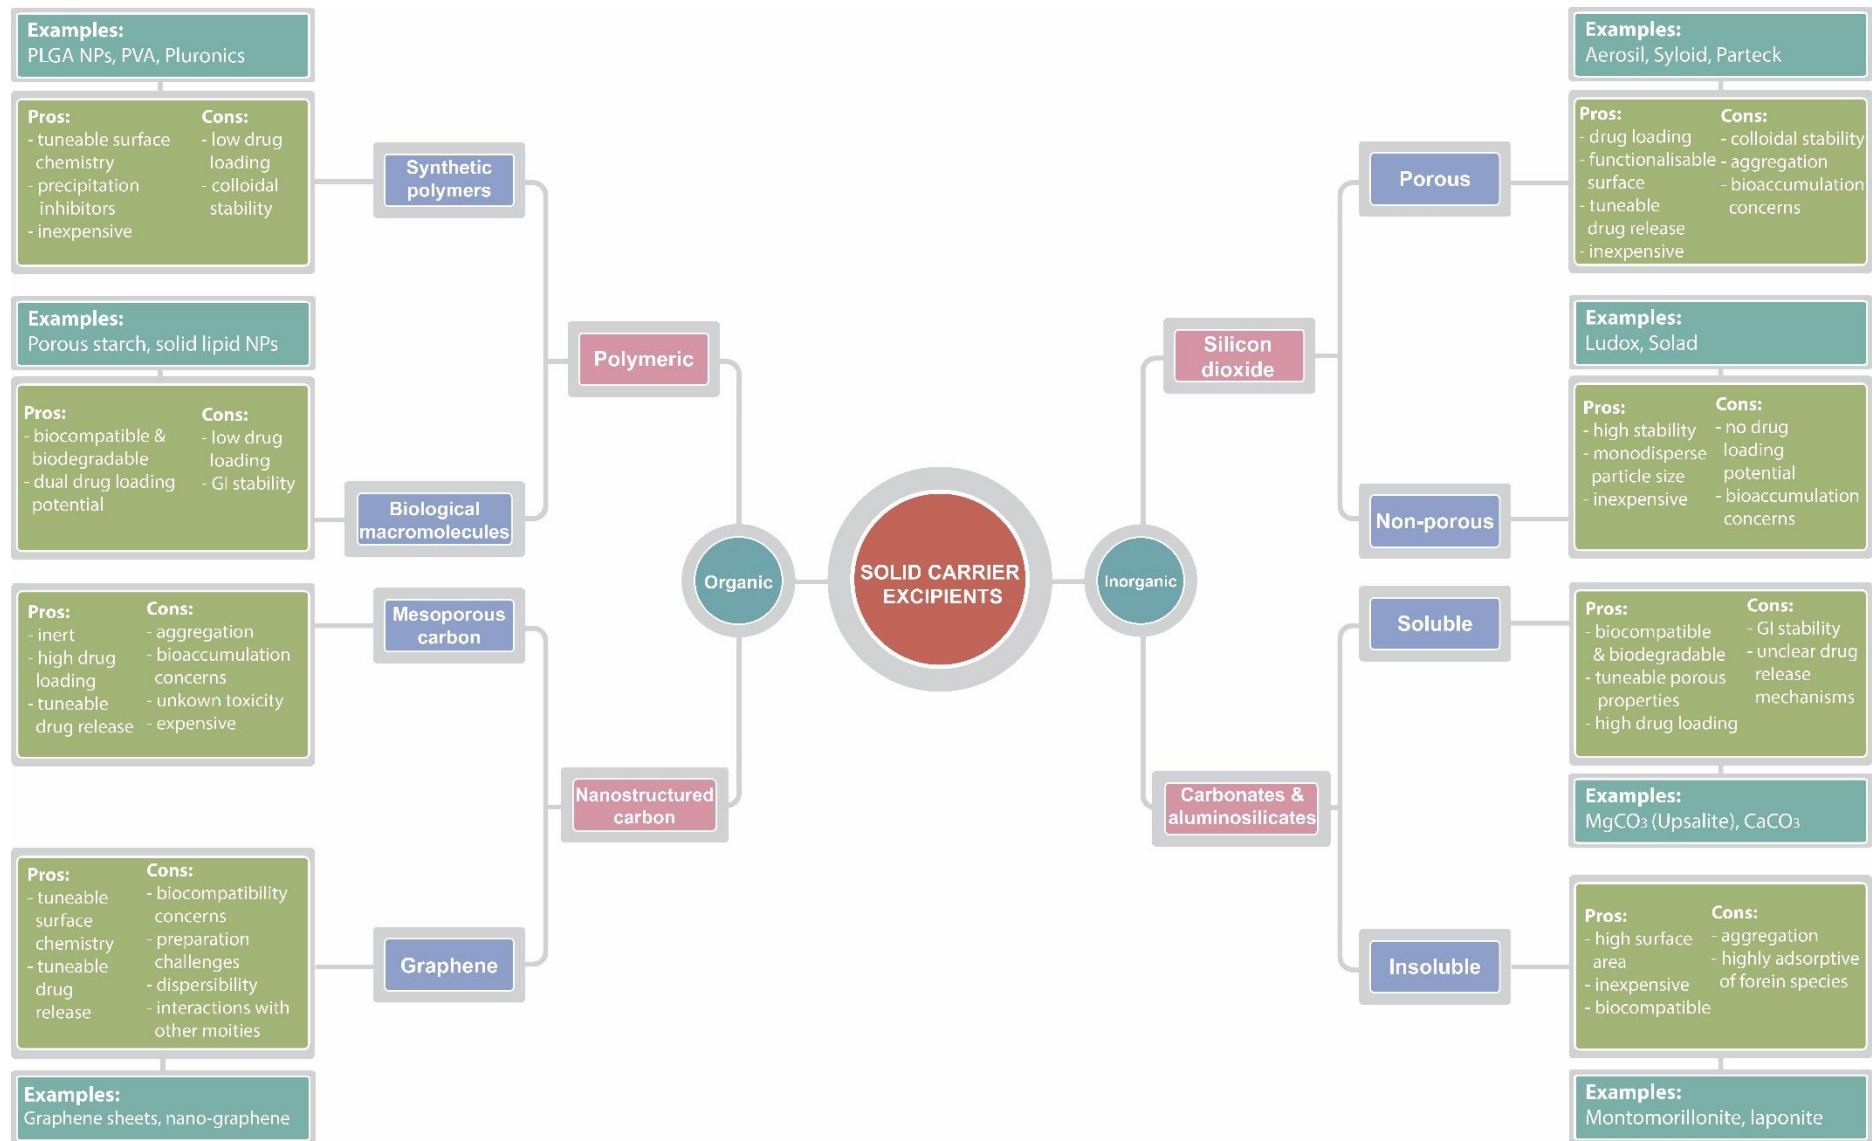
SOLID CARRIER EXCIPIENTS

Organic

Polymeric

Synthetic polymers

Examples:
PLGA NPs, PVA, Pluronics

Pros:
- tuneable surface chemistry
- precipitation inhibitors
- inexpensive

Cons:
- low drug loading
- colloidal stability

Biological macromolecules

Examples:
Porous starch, solid lipid NPs

Pros:
- biocompatible & biodegradable
- dual drug loading potential

Cons:
- low drug loading
- GI stability

Nanostructured carbon

Mesoporous carbon

Pros:
- inert
- high drug loading
- tuneable drug release

Cons:
- aggregation
- bioaccumulation concerns
- unkown toxicity
- expensive

Graphene

Pros:
- tuneable surface chemistry
- tuneable drug release

Cons:
- biocompatibility concerns
- preparation challenges
- dispersibility
- interactions with other moities

Examples:
Graphene sheets, nano-graphene

Inorganic

Silicon dioxide

Porous

Examples:
Aerosil, Syloid, Parteck

Pros:
- drug loading
- functionalisable surface
- tuneable drug release
- inexpensive

Cons:
- colloidal stability
- aggregation
- bioaccumulation concerns

Non-porous

Examples:
Ludox, Solad

Pros:
- high stability
- monodisperse particle size
- inexpensive

Cons:
- no drug loading potential
- bioaccumulation concerns

Carbonates & aluminosilicates

Soluble

Pros:
- biocompatible & biodegradable
- tuneable porous properties
- high drug loading

Cons:
- GI stability
- unclear drug release mechanisms

Examples:
$MgCO_3$ (Upsalite), $CaCO_3$

Insoluble

Pros:
- high surface area
- inexpensive
- biocompatible

Cons:
- aggregation
- highly adsorptive of forein species

Examples:
Montomorillonite, laponite